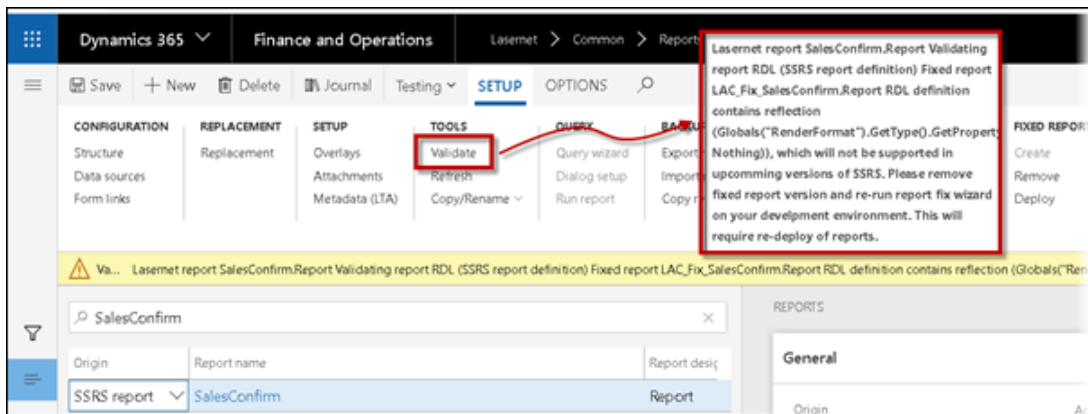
Dynamics 365 Finance and Operations Lasernet > Common > Report

Save + New Delete Journal Testing SETUP OPTIONS

CONFIGURATION
Structure
Data sources
Form links

REPLACEMENT
Replacement

SETUP
Overlays
Attachments
Metadata (LTA)

TOOLS
Validate
Refresh
Copy/Rename

QUERY
Query wizard
Dialog setup
Run report

BA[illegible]
Export
Import
Copy r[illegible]

FIXED REPORT
Create
Remove
Deploy

Lasernet report SalesConfirm.Report Validating report RDL (SSRS report definition) Fixed report LAC_Fix_SalesConfirm.Report RDL definition contains reflection (Globals("RenderFormat").GetType().GetProperty Nothing)), which will not be supported in upcomming versions of SSRS. Please remove fixed report version and re-run report fix wizard on your develpment environment. This will require re-deploy of reports.

Va... Lasernet report SalesConfirm.Report Validating report RDL (SSRS report definition) Fixed report LAC_Fix_SalesConfirm.Report RDL definition contains reflection (Globals("Ren

SalesConfirm

REPORTS

| Origin | Report name | Report desig |
|---|---|---|
| SSRS report | SalesConfirm | Report |

General

Origin